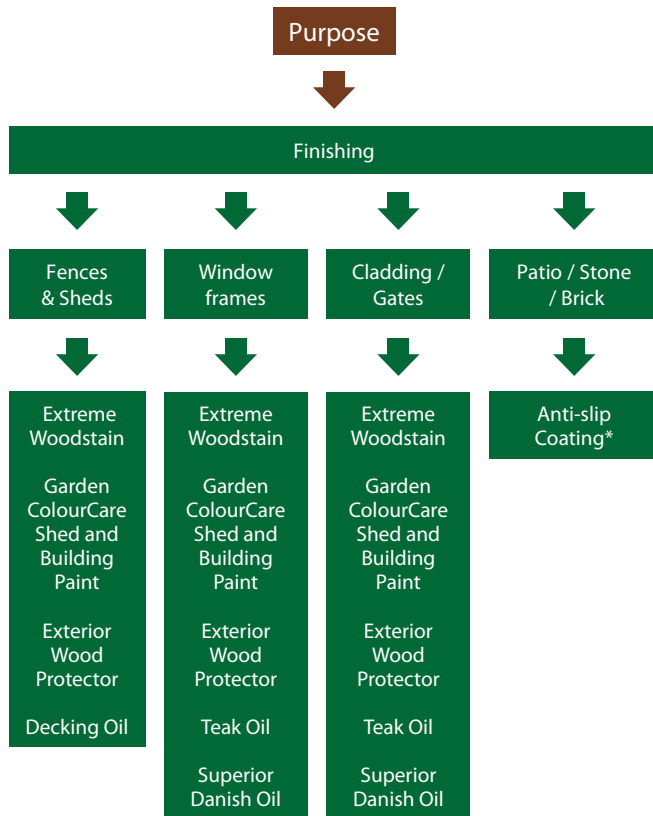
Purpose

Finishing

Fences & Sheds

Extreme Woodstain

Garden ColourCare Shed and Building Paint

Exterior Wood Protector

Decking Oil

Window frames

Extreme Woodstain

Garden ColourCare Shed and Building Paint

Exterior Wood Protector

Teak Oil

Superior Danish Oil

Cladding / Gates

Extreme Woodstain

Garden ColourCare Shed and Building Paint

Exterior Wood Protector

Teak Oil

Superior Danish Oil

Patio / Stone / Brick

Anti-slip Coating*